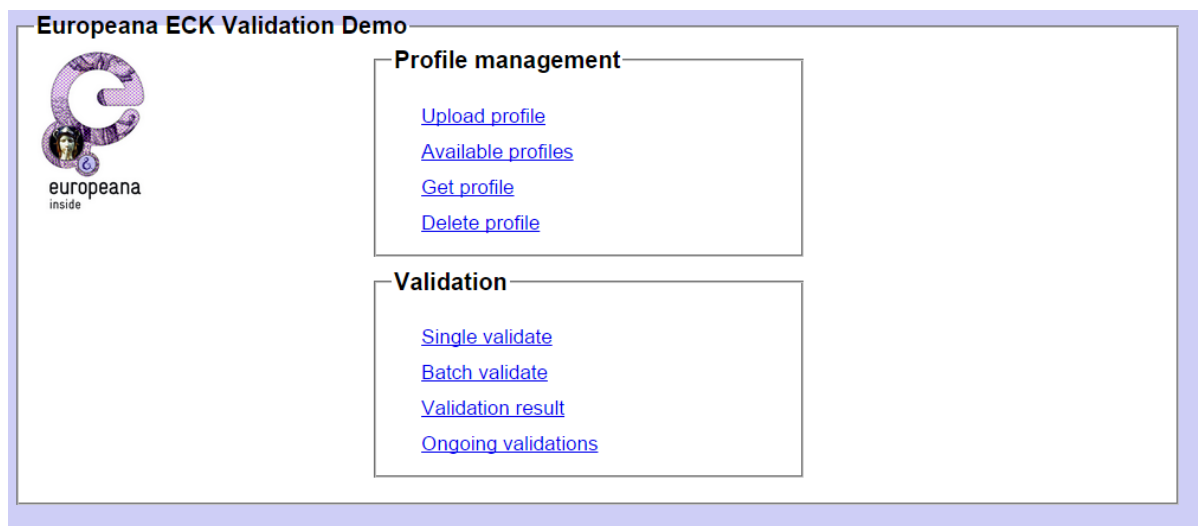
Europeana ECK Validation Demo

europeana
inside

Profile management

Upload profile

Available profiles

Get profile

Delete profile

Validation

Single validate

Batch validate

Validation result

Ongoing validations